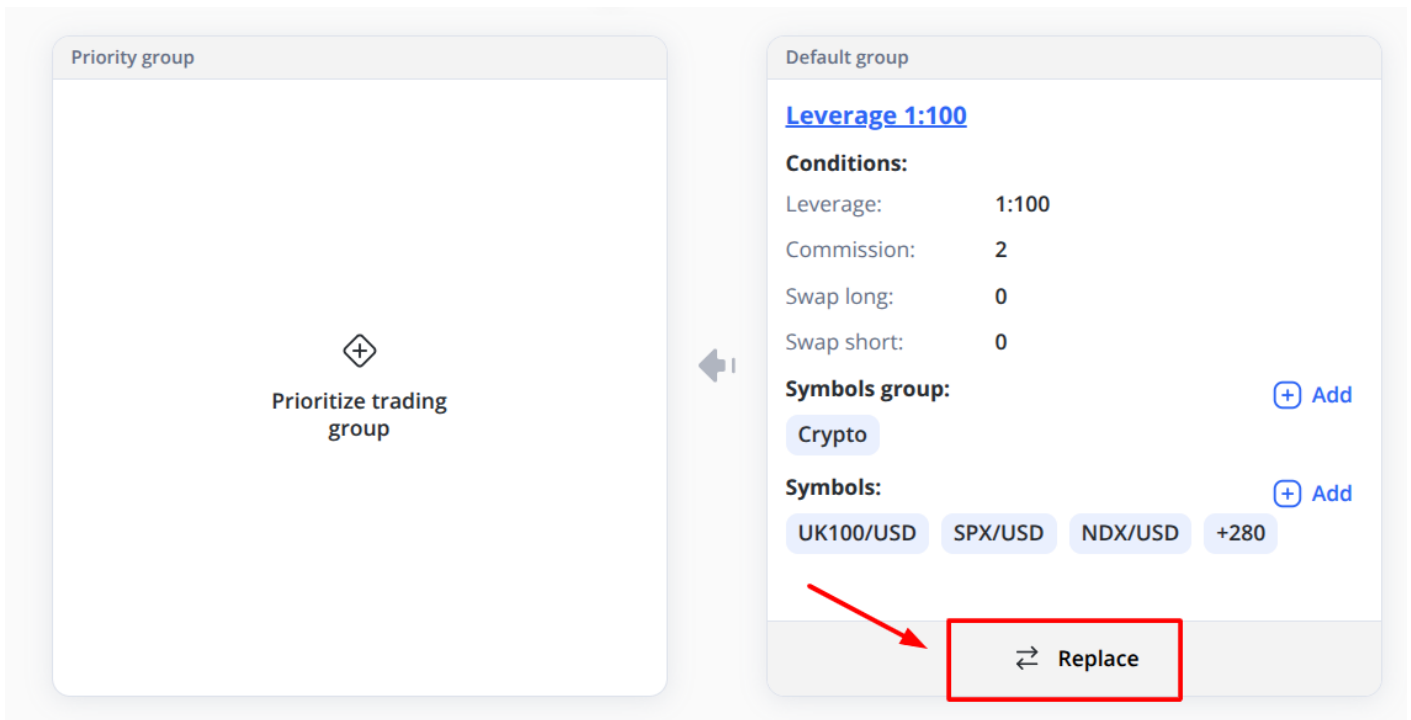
Priority group

Prioritize trading group

Default group

Leverage 1:100

Conditions:

| Leverage: | 1:100 |
|---|---|
| Commission: | 2 |
| Swap long: | 0 |
| Swap short: | 0 |

Symbols group:
Add

Crypto

Symbols:
Add

UK100/USD SPX/USD NDX/USD +280

Replace